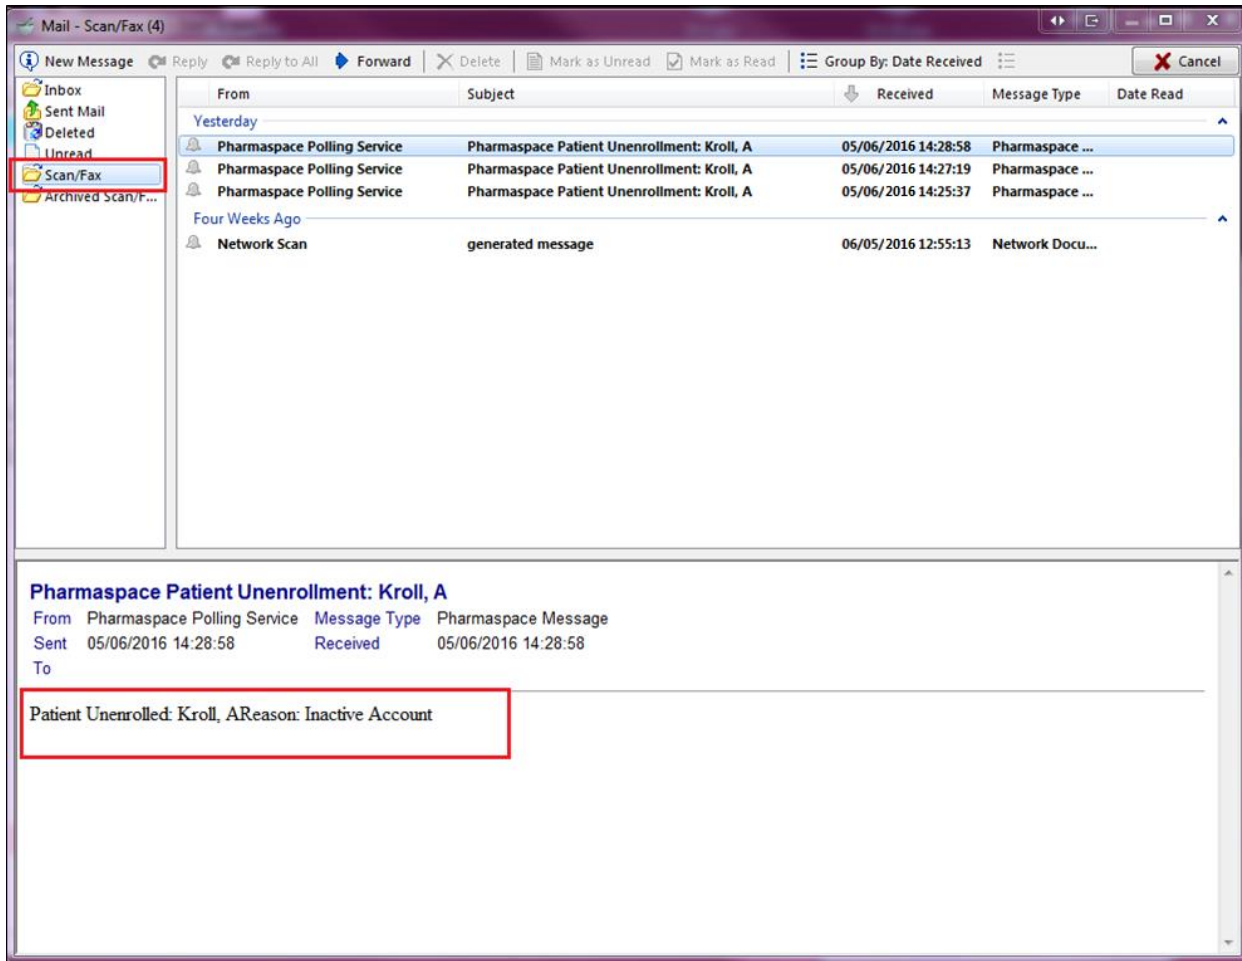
Mail - Scan/Fax (4)

New Message Reply Reply to All Forward Delete Mark as Unread Mark as Read Group By: Date Received Cancel

Inbox
Sent Mail
Deleted
Unread
Scan/Fax
Archived Scan/F...

| From | Subject | Received | Message Type | Date Read |
|---|---|---|---|---|
| Yesterday | | | | |
| Pharmaspace Polling Service | Pharmaspace Patient Unenrollment: Kroll, A | 05/06/2016 14:28:58 | Pharmaspace ... | |
| Pharmaspace Polling Service | Pharmaspace Patient Unenrollment: Kroll, A | 05/06/2016 14:27:19 | Pharmaspace ... | |
| Pharmaspace Polling Service | Pharmaspace Patient Unenrollment: Kroll, A | 05/06/2016 14:25:37 | Pharmaspace ... | |
| Four Weeks Ago | | | | |
| Network Scan | generated message | 06/05/2016 12:55:13 | Network Docu... | |

Pharmaspace Patient Unenrollment: Kroll, A
From Pharmaspace Polling Service Message Type Pharmaspace Message
Sent 05/06/2016 14:28:58 Received 05/06/2016 14:28:58
To

Patient Unenrolled: Kroll, AReason: Inactive Account